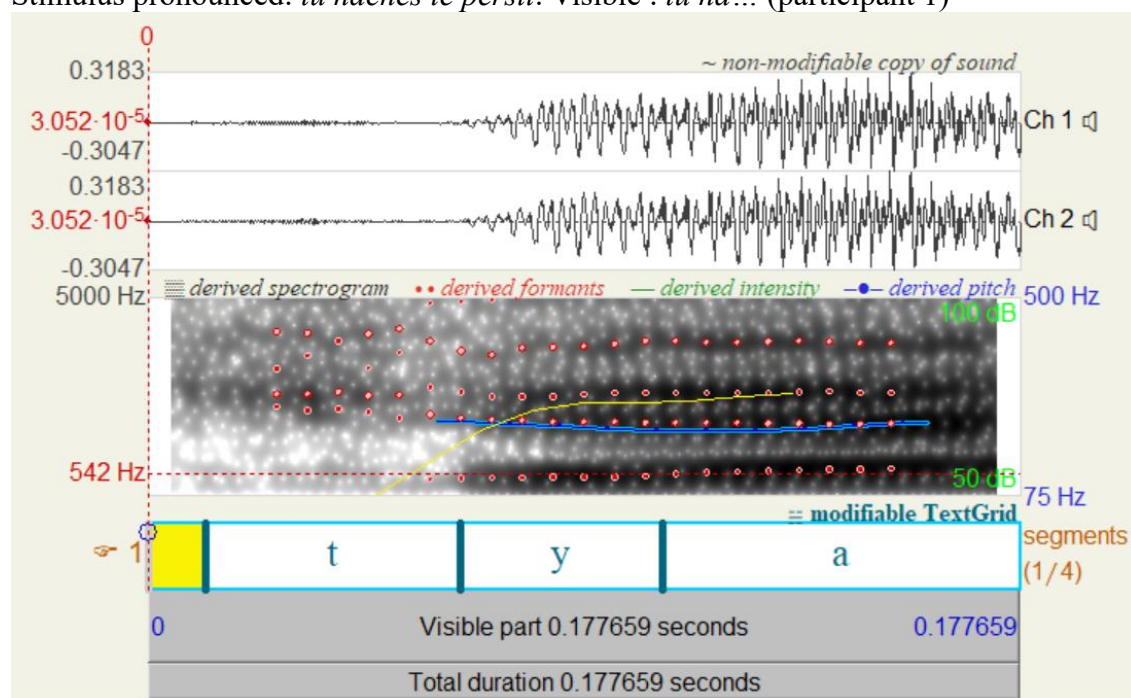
Stimulus prononcé: *tu haches le persil*. Visible : *tu ha*... (participant 1)

0

0.3183

~ non-modifiable copy of sound

$3.052 \cdot 10^{-5}$

Ch 1

-0.3047

0.3183

$3.052 \cdot 10^{-5}$

Ch 2

-0.3047

5000 Hz

derived spectrogram

derived formants

derived intensity

derived pitch

500 Hz

100 dB

542 Hz

50 dB

75 Hz

modifiable TextGrid

1

t

y

a

segments (1/4)

0

Visible part 0.177659 seconds

0.177659

Total duration 0.177659 seconds